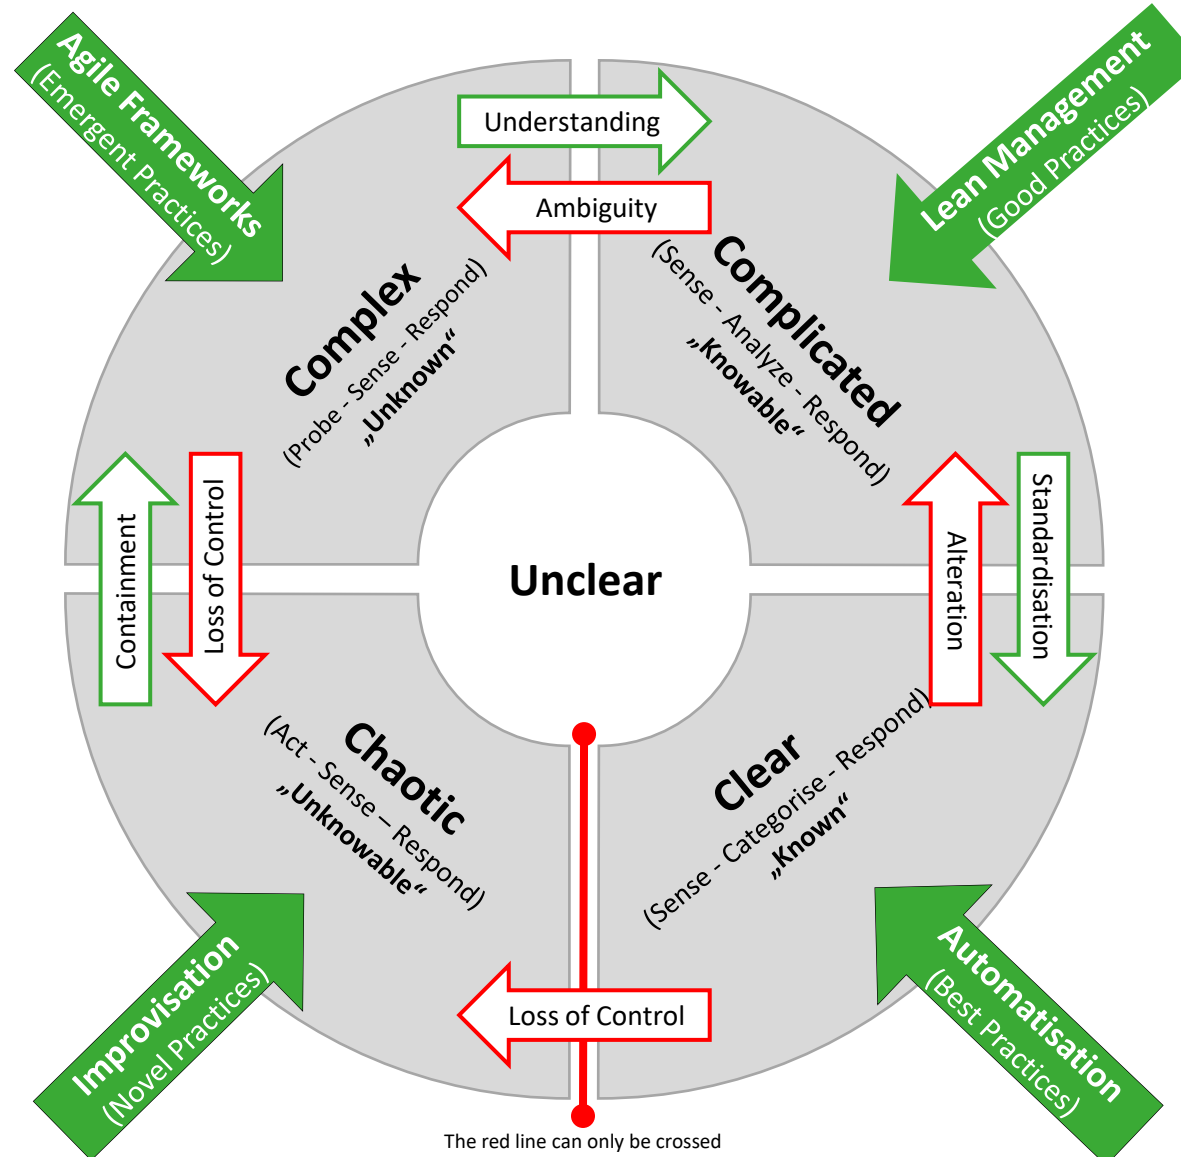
Agile Frameworks
(Emergent Practices)

Lean Management
(Good Practices)

Understanding

Ambiguity

Complex
(Probe - Sense - Respond)
„Unknown“

Complicated
(Sense - Analyze - Respond)
„Knowable“

Containment

Loss of Control

Unclear

Alteration

Standardisation

Chaotic
(Act - Sense – Respond)
„Unknowable“

Clear
(Sense - Categorise - Respond)
„Known“

Improvisation
(Novel Practices)

Automatisation
(Best Practices)

Loss of Control

The red line can only be crossed